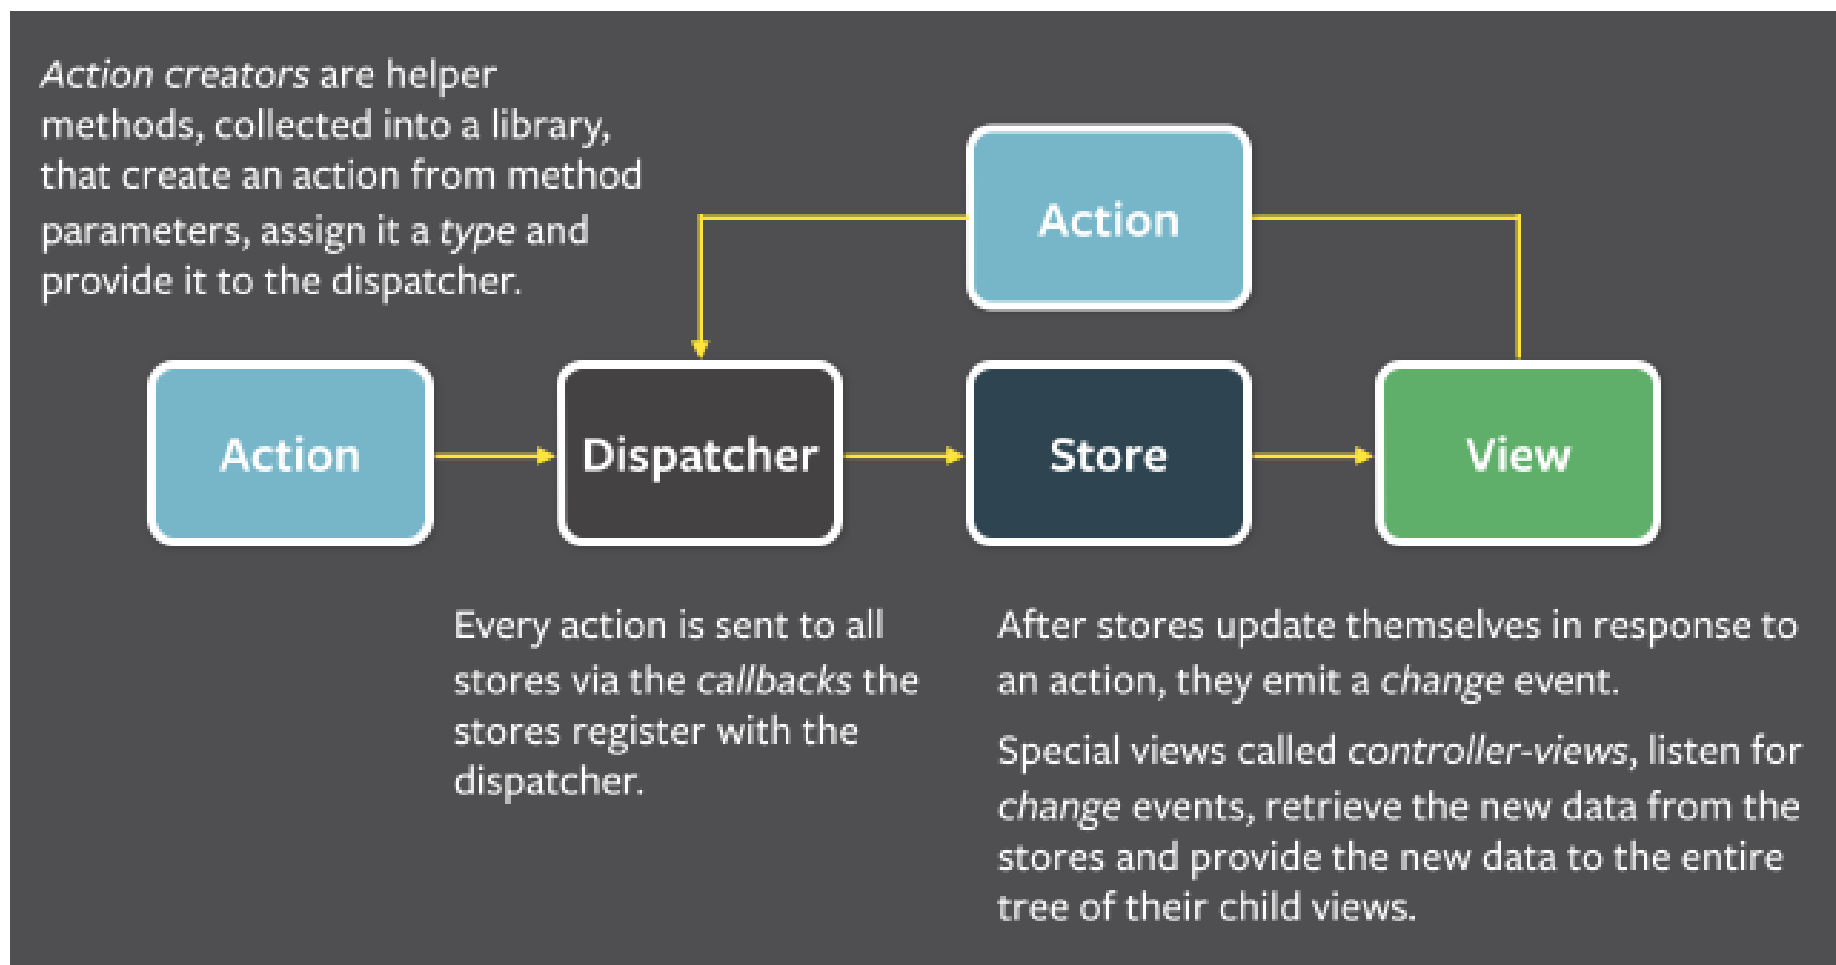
Action creators are helper methods, collected into a library, that create an action from method parameters, assign it a type and provide it to the dispatcher.

Action

Action

Dispatcher

Store

View

Every action is sent to all stores via the callbacks the stores register with the dispatcher.

After stores update themselves in response to an action, they emit a change event.

Special views called controller-views, listen for change events, retrieve the new data from the stores and provide the new data to the entire tree of their child views.